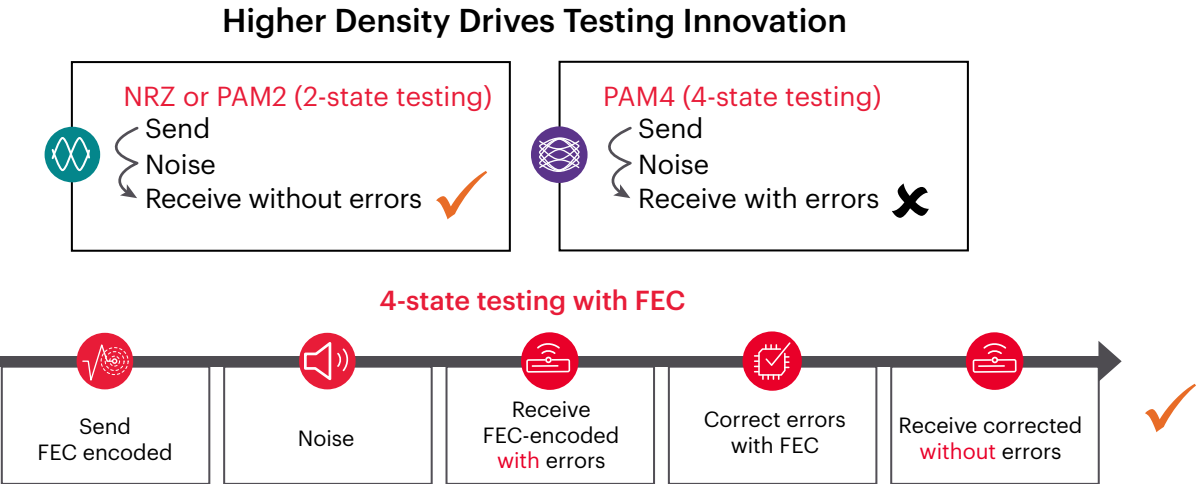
Higher Density Drives Testing Innovation

NRZ or PAM2 (2-state testing)
Send
Noise
Receive without errors

PAM4 (4-state testing)
Send
Noise
Receive with errors

4-state testing with FEC

Send FEC encoded

Noise

Receive FEC-encoded with errors

Correct errors with FEC

Receive corrected without errors